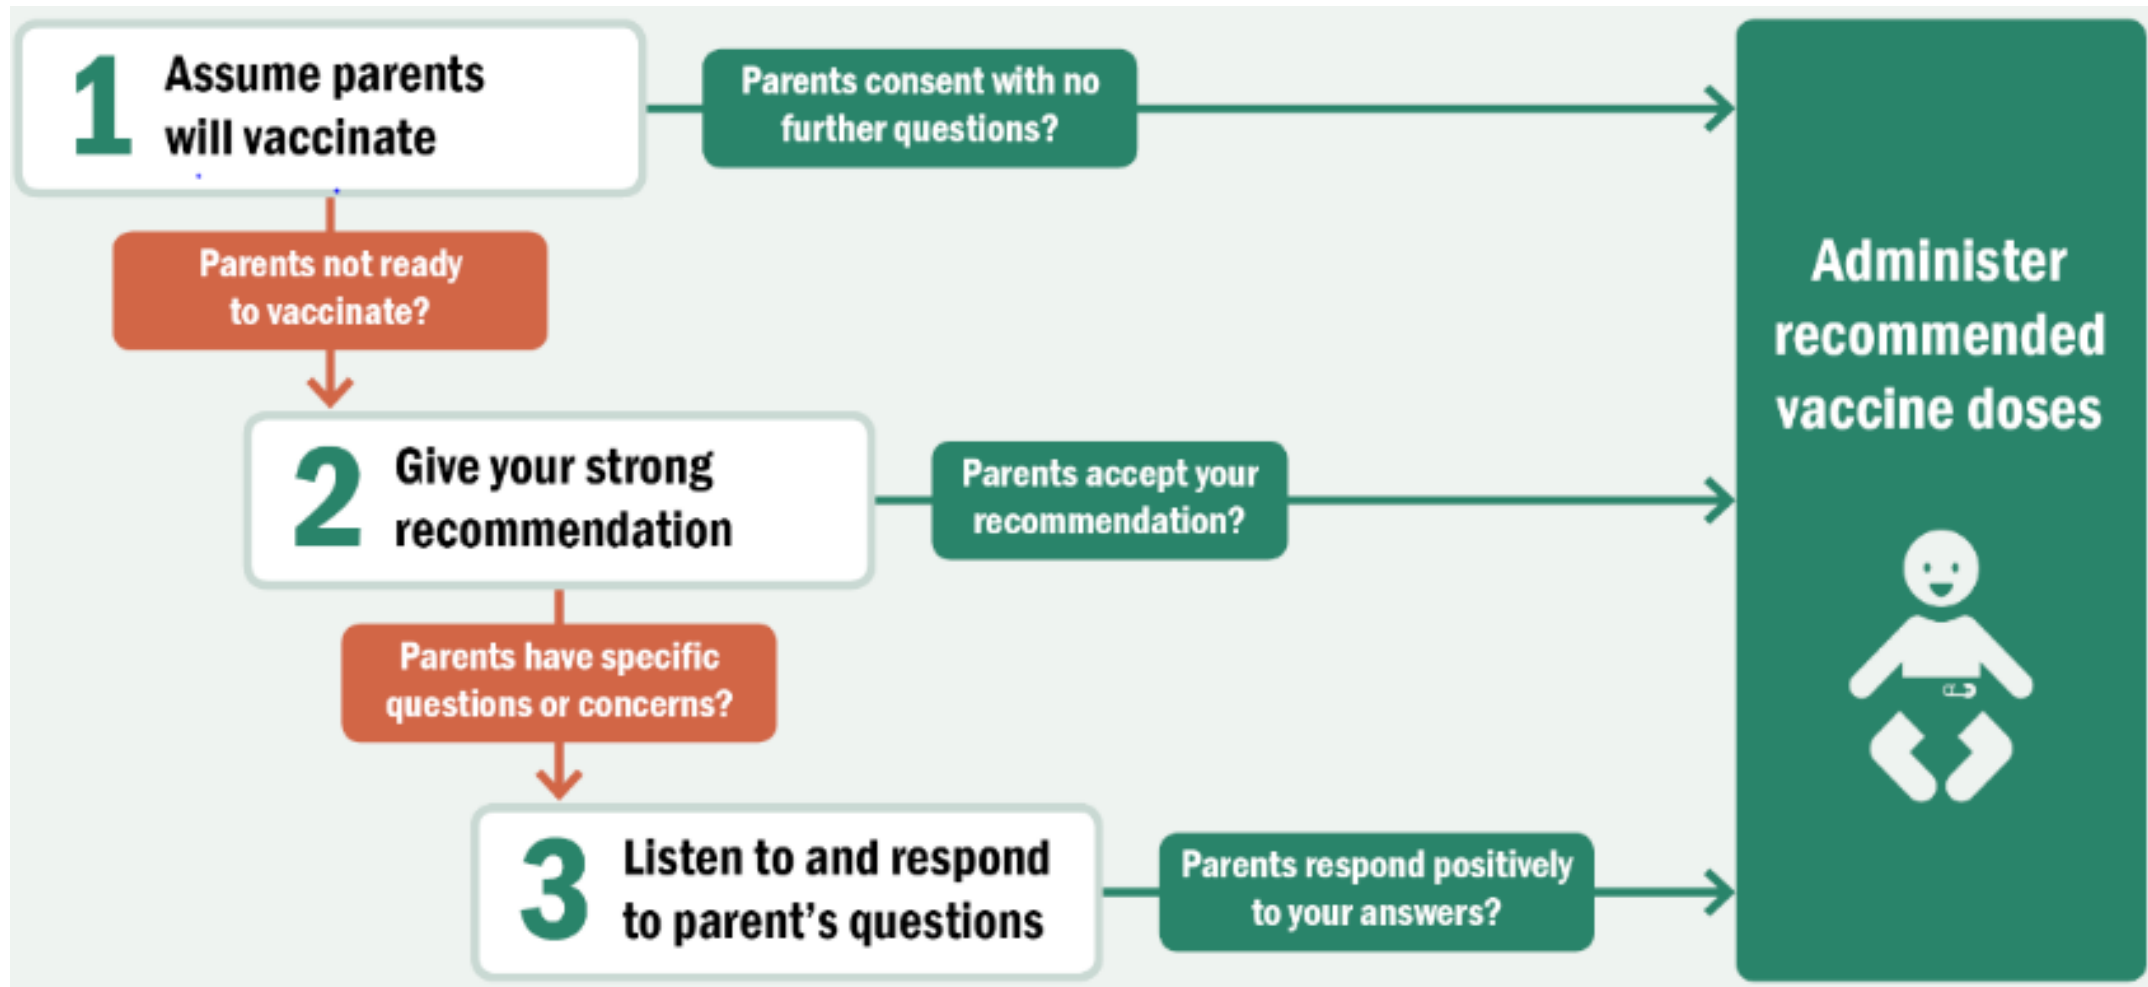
1 Assume parents will vaccinate

Parents consent with no further questions?

Parents not ready to vaccinate?

2 Give your strong recommendation

Parents accept your recommendation?

Parents have specific questions or concerns?

3 Listen to and respond to parent's questions

Parents respond positively to your answers?

Administer recommended vaccine doses